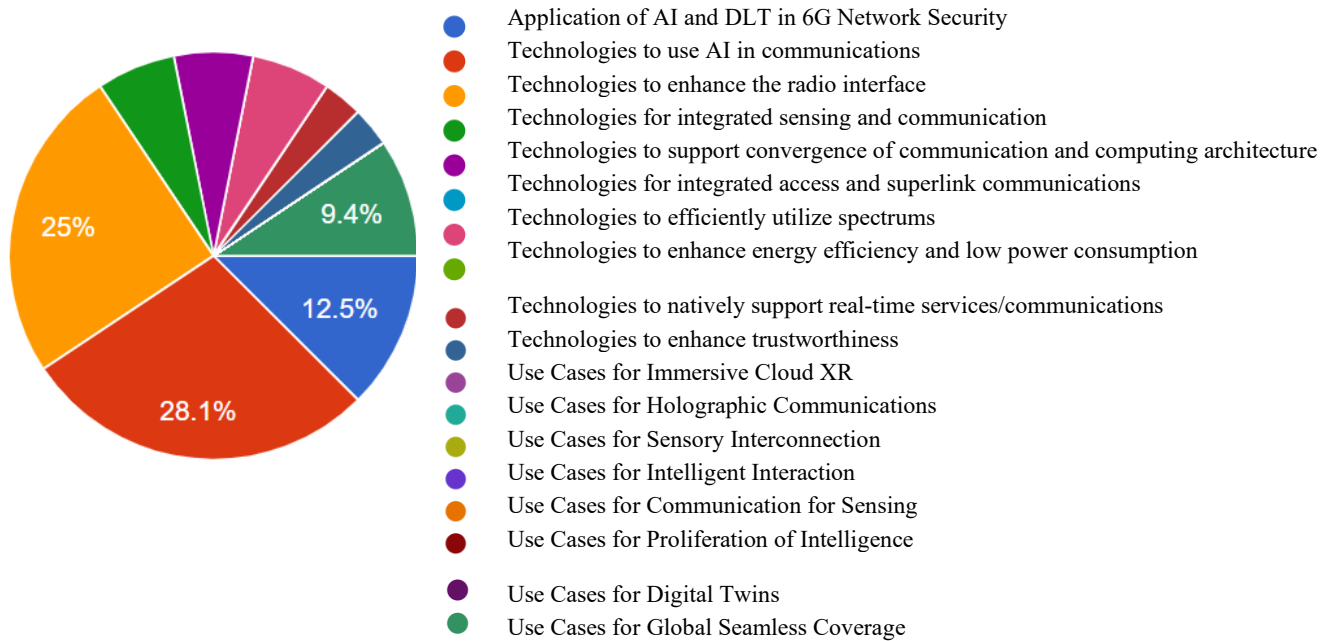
25%

9.4%

12.5%

28.1%

Application of AI and DLT in 6G Network Security
Technologies to use AI in communications
Technologies to enhance the radio interface
Technologies for integrated sensing and communication
Technologies to support convergence of communication and computing architecture
Technologies for integrated access and superlink communications
Technologies to efficiently utilize spectrums
Technologies to enhance energy efficiency and low power consumption
Technologies to natively support real-time services/communications
Technologies to enhance trustworthiness
Use Cases for Immersive Cloud XR
Use Cases for Holographic Communications
Use Cases for Sensory Interconnection
Use Cases for Intelligent Interaction
Use Cases for Communication for Sensing
Use Cases for Proliferation of Intelligence
Use Cases for Digital Twins
Use Cases for Global Seamless Coverage